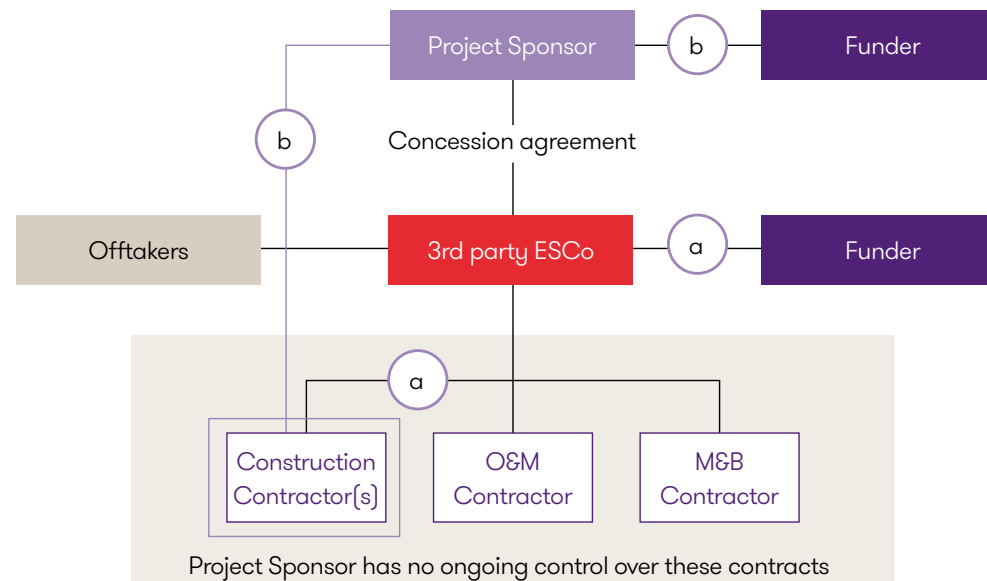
Project Sponsor

b

Funder

b

Concession agreement

Offtakers

3rd party ESCo

a

Funder

a

Construction Contractor(s)

O&M Contractor

M&B Contractor

Project Sponsor has no ongoing control over these contracts